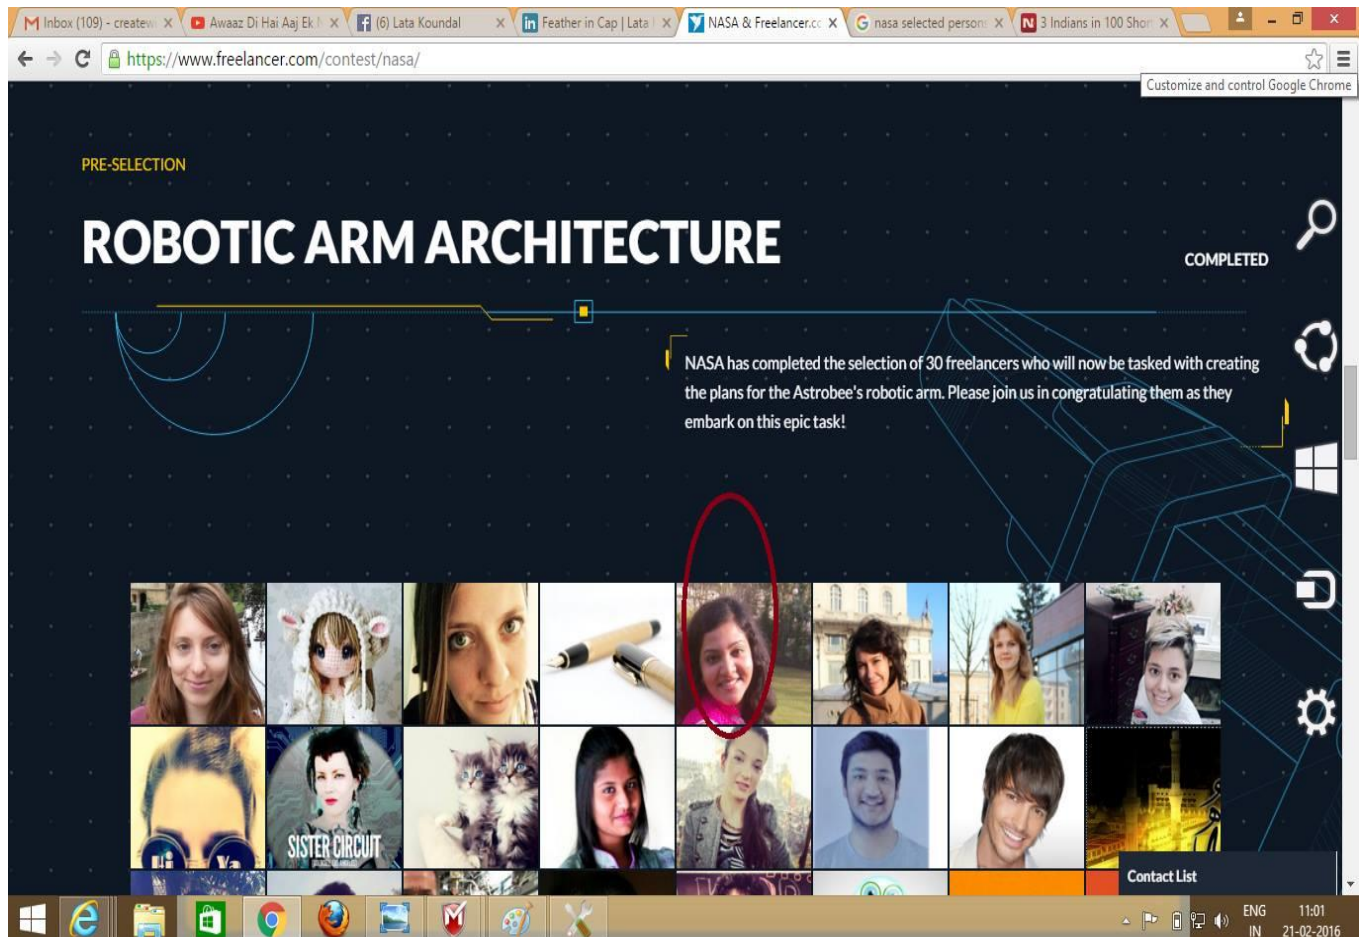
Inbox (109) - createv
Awaaz Di Hai Aaj Ek
(6) Lata Koundal
Feather in Cap | Lata
NASA & Freelancer.cc
nasa selected person
3 Indians in 100 Shor

https://www.freelancer.com/contest/nasa/

Customize and control Google Chrome

PRE-SELECTION

ROBOTIC ARM ARCHITECTURE

COMPLETED

NASA has completed the selection of 30 freelancers who will now be tasked with creating the plans for the Astrobee's robotic arm. Please join us in congratulating them as they embark on this epic task!

SISTER CIRCUIT

Contact List

ENG
IN
11:01
21-02-2016